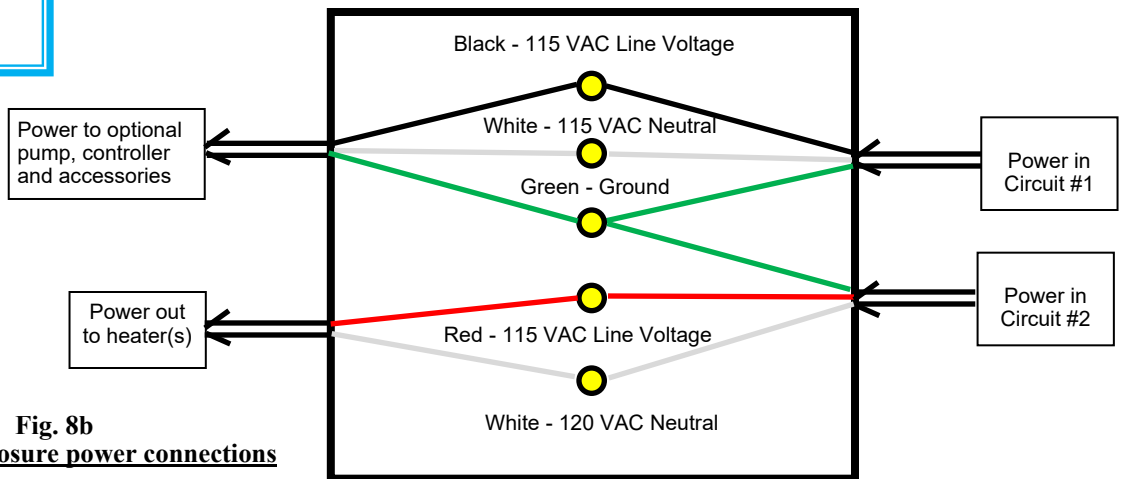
Black - 115 VAC Line Voltage

Power to optional pump, controller and accessories

White - 115 VAC Neutral

Power in Circuit #1

Green - Ground

Power in Circuit #2

Power out to heater(s)

Red - 115 VAC Line Voltage

White - 120 VAC Neutral

Fig. 8b
osure power connections